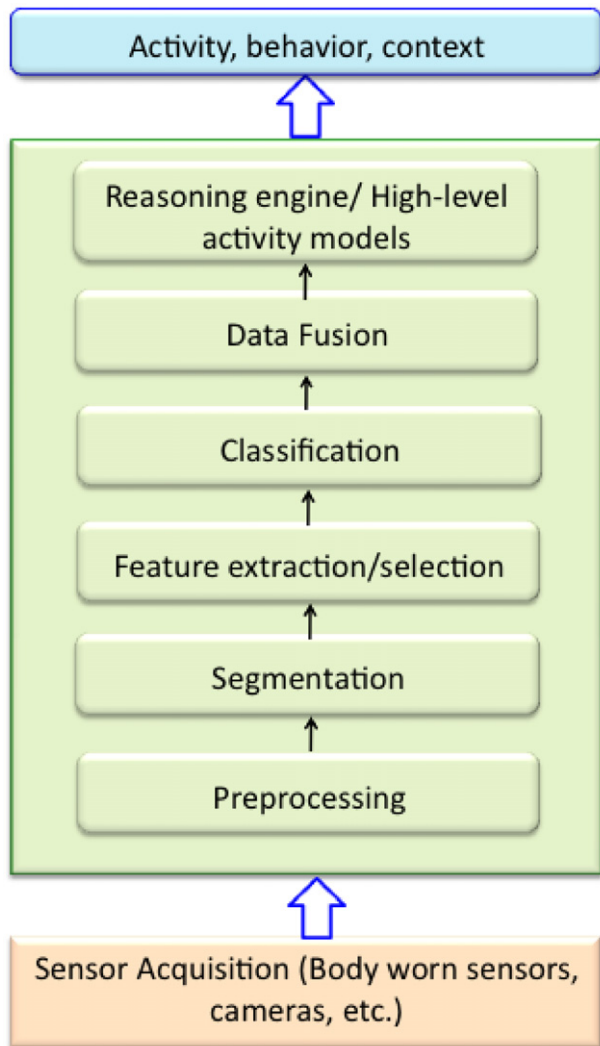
Activity, behavior, context

Reasoning engine/ High-level activity models

Data Fusion

Classification

Feature extraction/selection

Segmentation

Preprocessing

Sensor Acquisition (Body worn sensors, cameras, etc.)